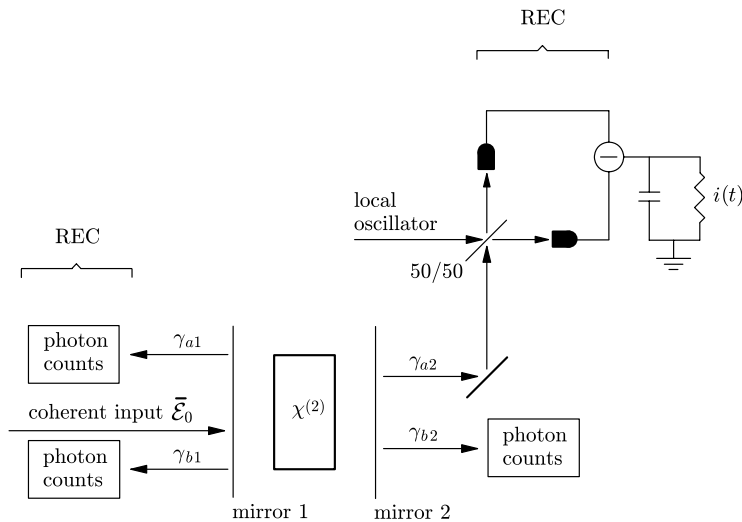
REC

local oscillator

$i(t)$

50/50

REC

photon counts

$\gamma_{a1}$

coherent input $\bar{\mathcal{E}}_0$

photon counts

$\gamma_{b1}$

$\chi^{(2)}$

$\gamma_{a2}$

$\gamma_{b2}$

photon counts

mirror 1

mirror 2